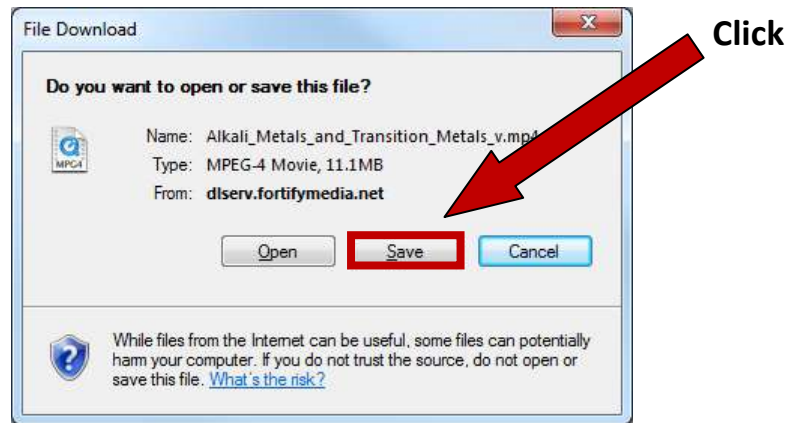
File Download

Click

Do you want to open or save this file?

MPC4

Name: Alkali_Metals_and_Transition_Metals_v.mp4

Type: MPEG-4 Movie, 11.1MB

From: dlserv.fortifymedia.net

Open

Save

Cancel

While files from the Internet can be useful, some files can potentially harm your computer. If you do not trust the source, do not open or save this file. What's the risk?